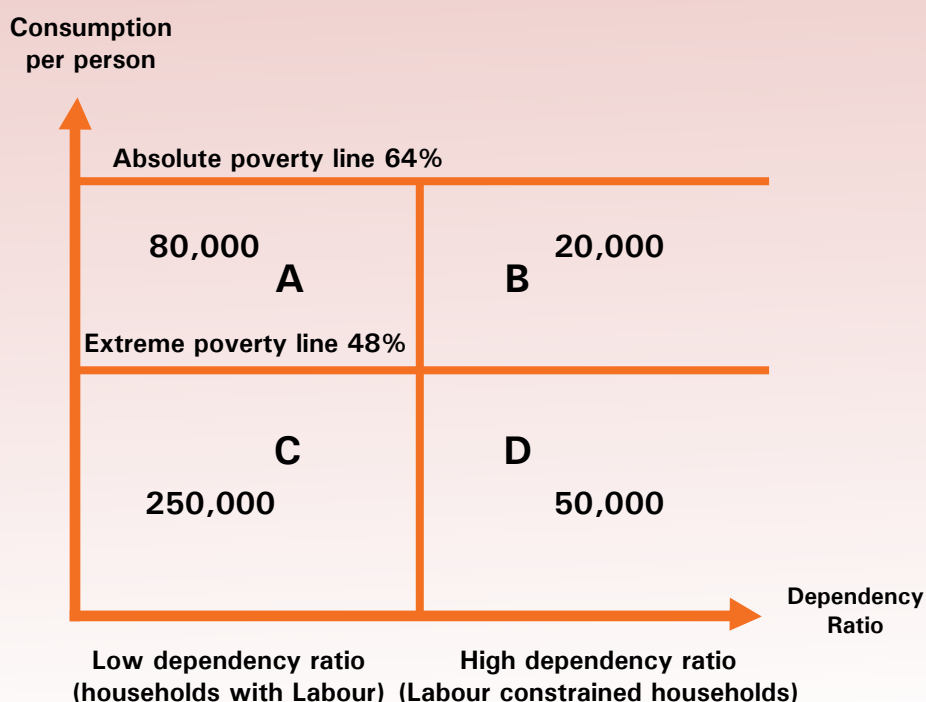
Consumption per person

Absolute poverty line 64%

80,000
A

B
20,000

Extreme poverty line 48%

C
250,000

D
50,000

Dependency Ratio

Low dependency ratio (households with Labour)

High dependency ratio (Labour constrained households)